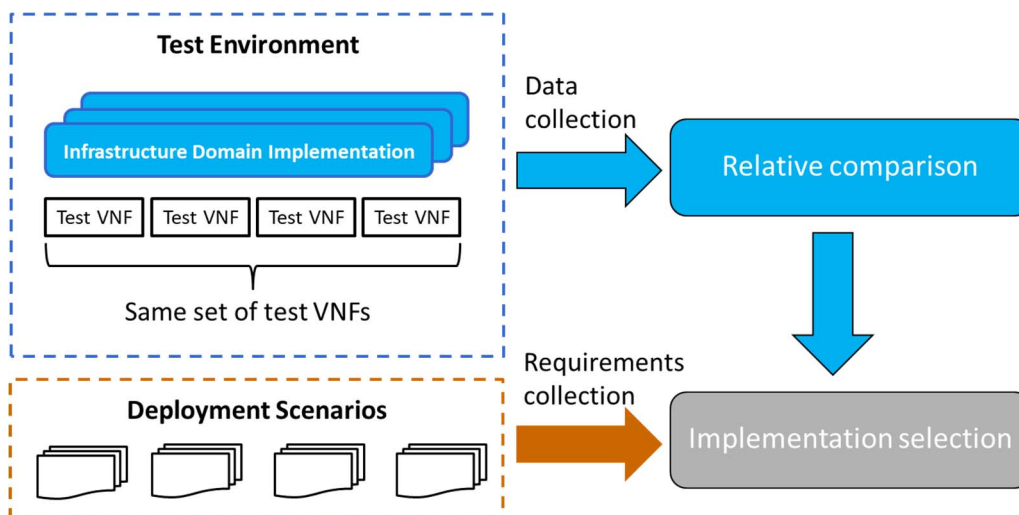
Test Environment

Infrastructure Domain Implementation

Test VNF

Test VNF

Test VNF

Test VNF

Same set of test VNFs

Data collection

Relative comparison

Requirements collection

Deployment Scenarios

Implementation selection